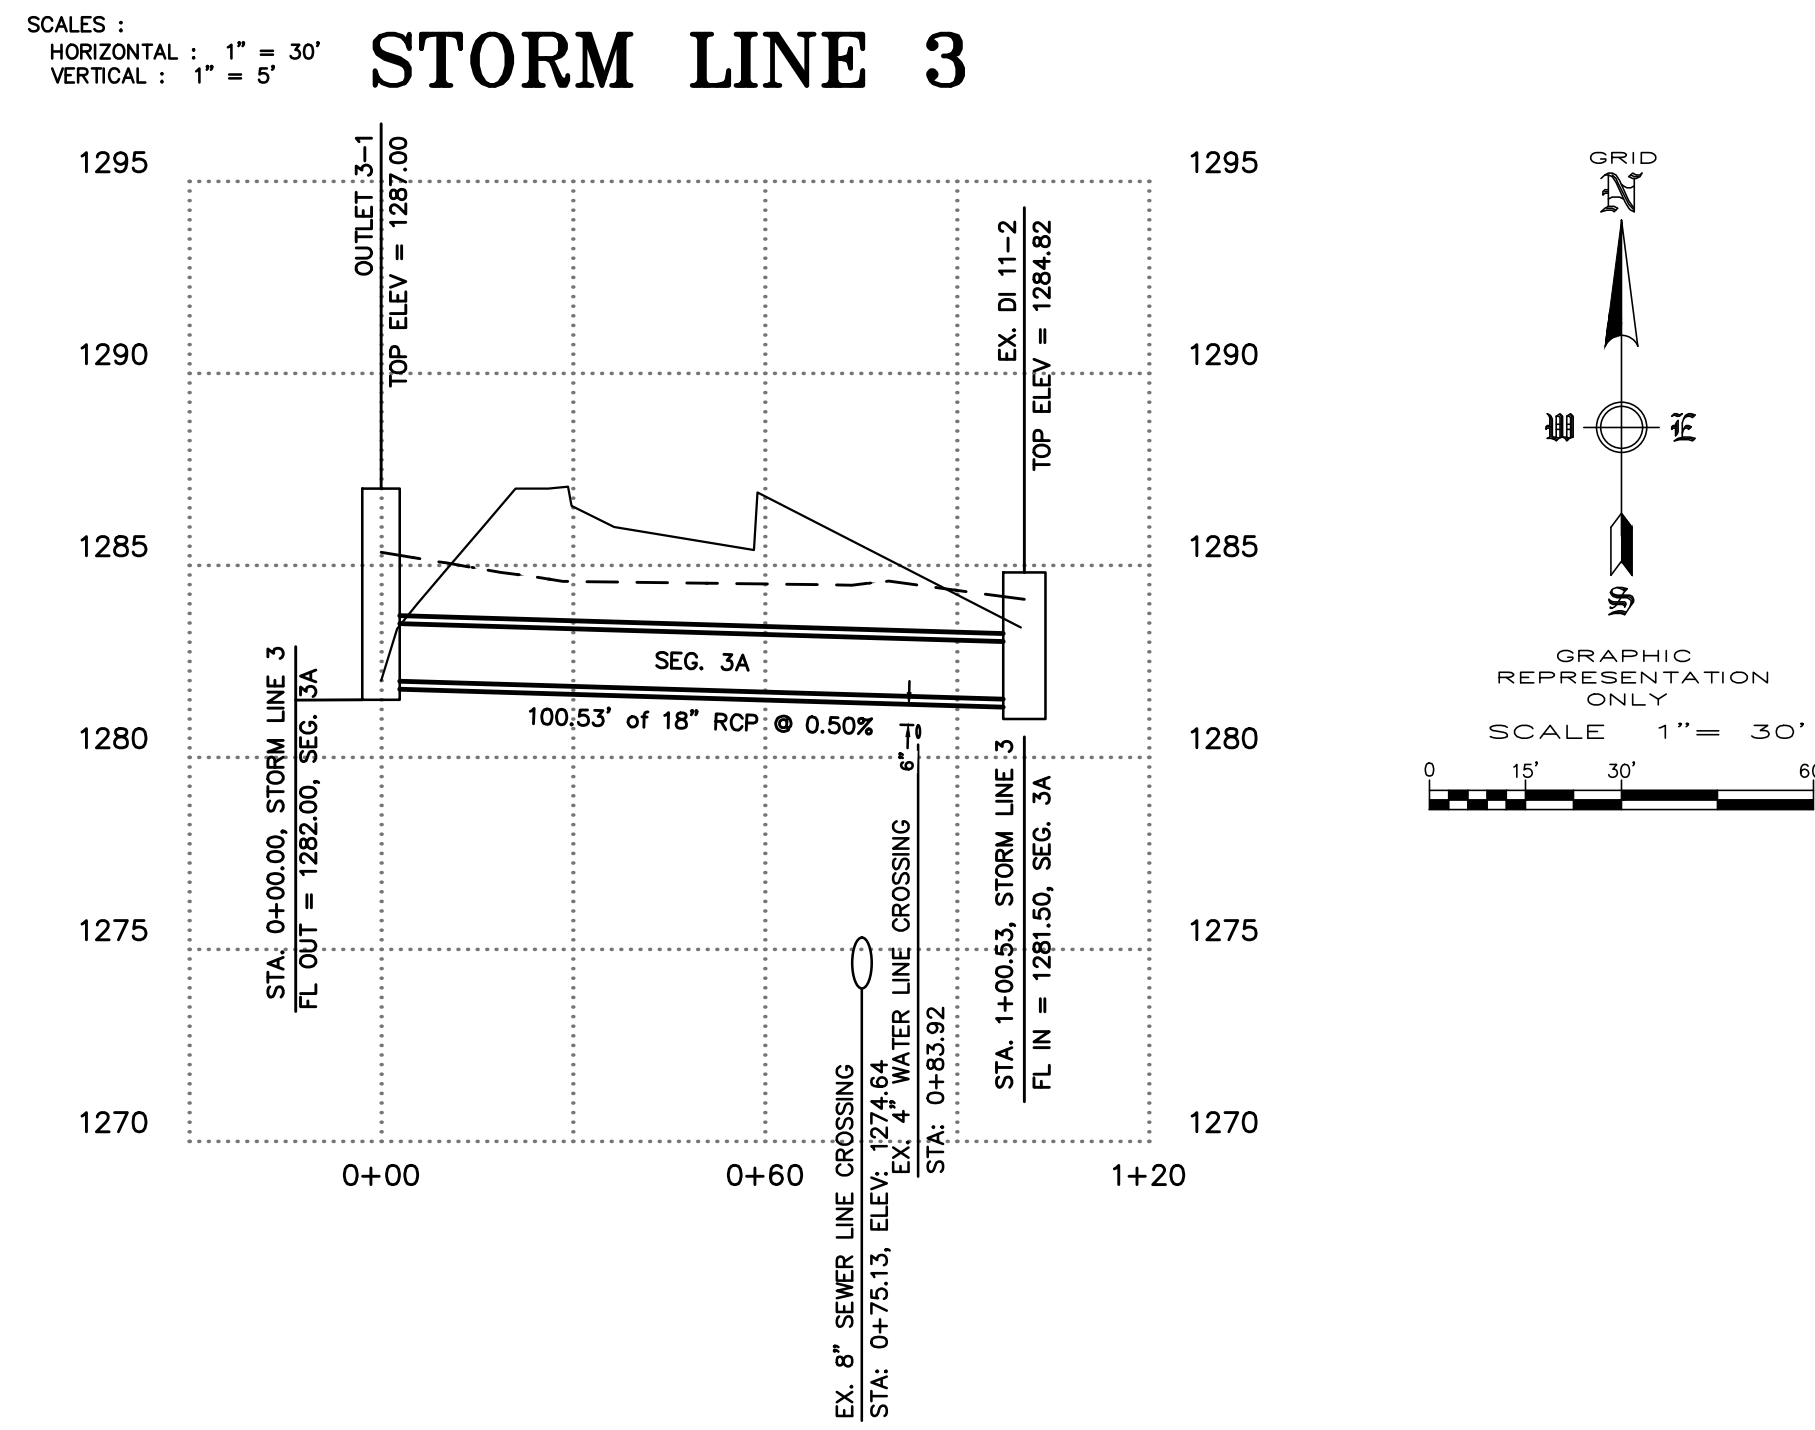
SCALES :
HORIZONTAL : 1" = 30'
VERTICAL : 1" = 5'

STORM LINE 3

1295
1290
1285
1280
1275
1270

1295
1290
1285
1280
1275
1270

OUTLET 3-1
TOP ELEV = 1287.00

EX. DI 11-2
TOP ELEV = 1284.82

SEG. 3A

100.53' of 18" RCP @ 0.50%

6"

STA. 0+00.00, STORM LINE 3
FL OUT = 1282.00, SEG. 3A

STA. 1+00.53, STORM LINE 3
FL IN = 1281.50, SEG. 3A

EX. 4" WATER LINE CROSSING
STA: 0+83.92

EX. 8" SEWER LINE CROSSING
STA: 0+75.13, ELEV: 1274.64

0+00
0+60
1+20

GRID
N
W
E
S

GRAPHIC
REPRESENTATION
ONLY

SCALE 1"= 30'

0
15'
30'
6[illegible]